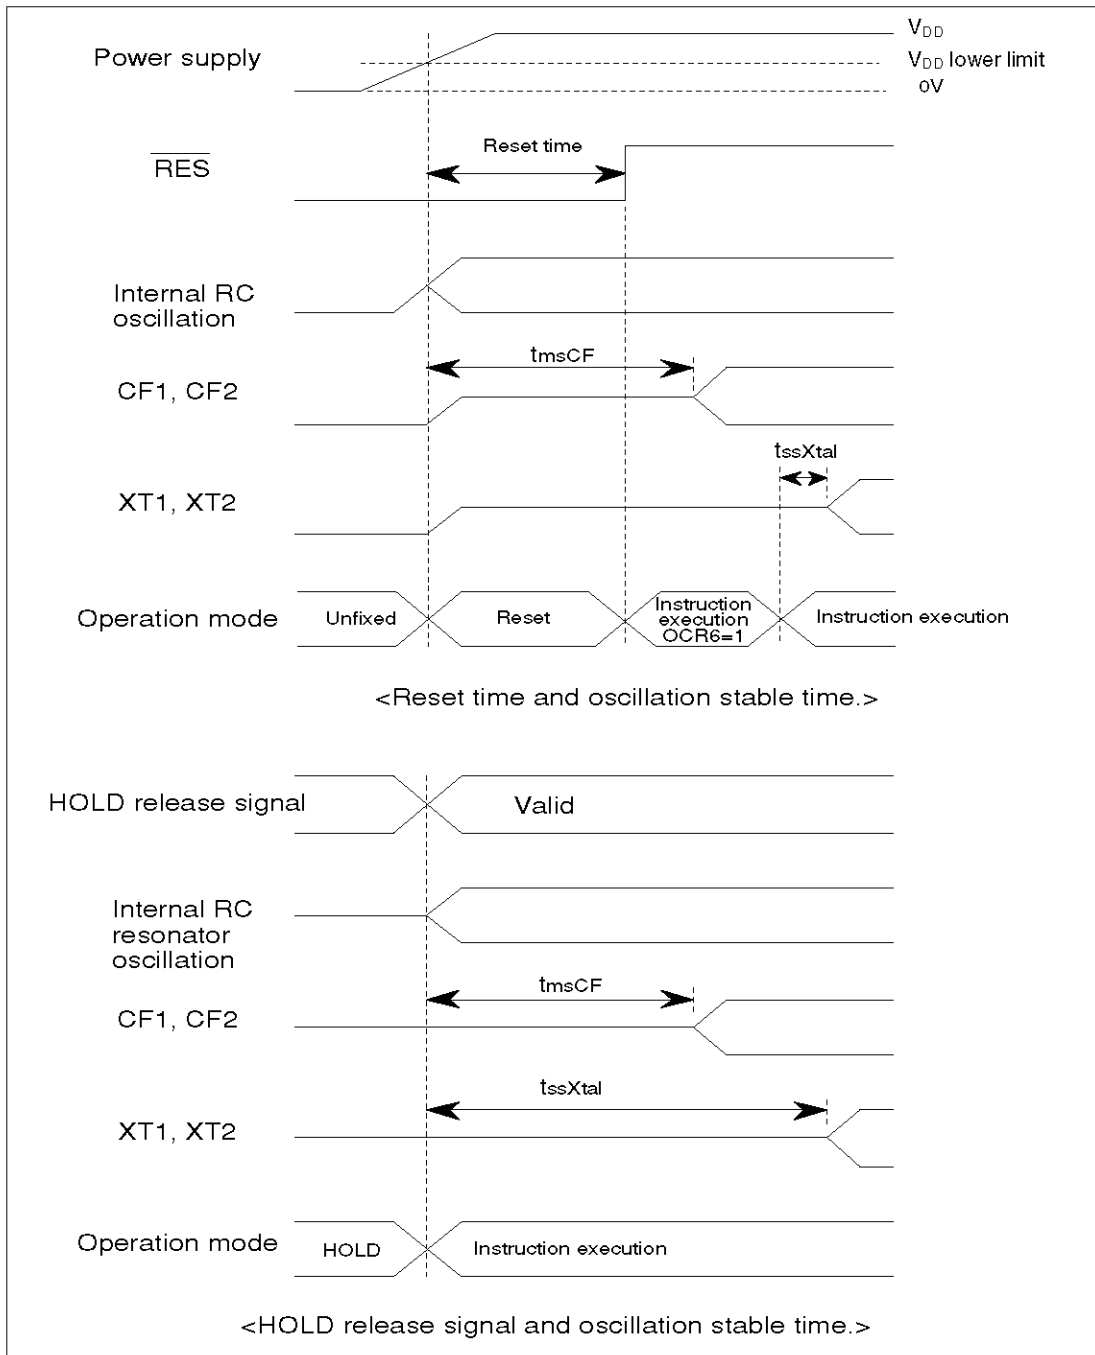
Power supply

$V_{DD}$

$V_{DD}$ lower limit

oV

$\overline{RES}$

Reset time

Internal RC oscillation

tmsCF

CF1, CF2

tssXtal

XT1, XT2

Operation mode

Unfixed

Reset

Instruction execution OCR6=1

Instruction execution

<Reset time and oscillation stable time.>

HOLD release signal

Valid

Internal RC resonator oscillation

tmsCF

CF1, CF2

tssXtal

XT1, XT2

Operation mode

HOLD

Instruction execution

<HOLD release signal and oscillation stable time.>